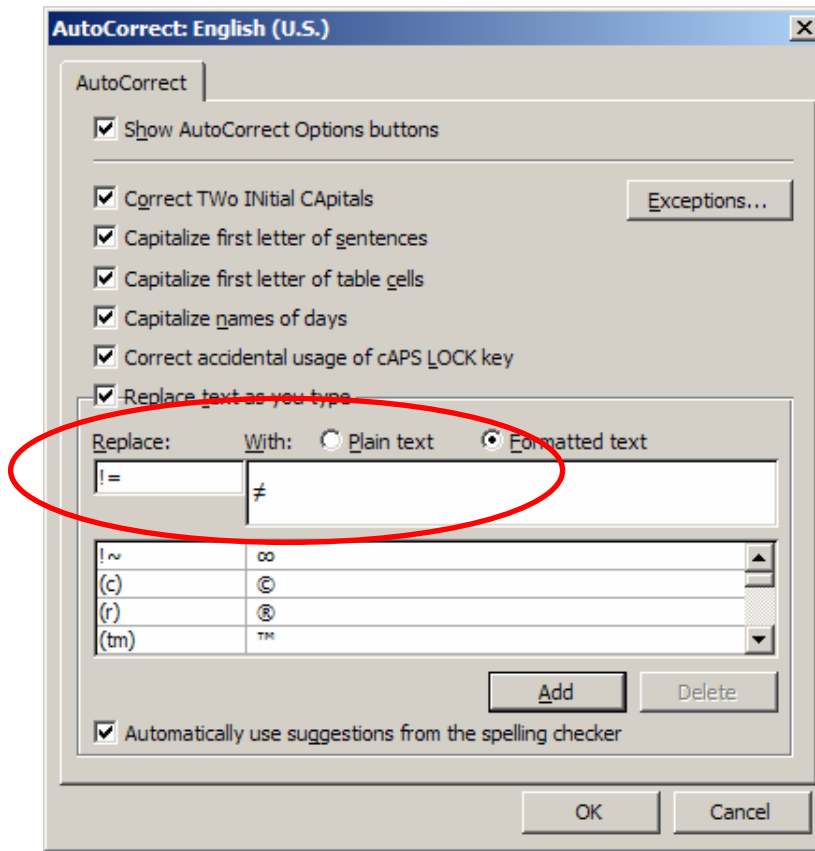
AutoCorrect: English (U.S.)

X

AutoCorrect

Show AutoCorrect Options buttons

Correct TWo INitial CApitals

Exceptions...

Capitalize first letter of sentences

Capitalize first letter of table cells

Capitalize names of days

Correct accidental usage of cAPS LOCK key

Replace text as you type

Replace:

With:

Plain text

Formatted text

!=

≠

| | |
|---|---|
| !~ | ∞ |
| (c) | © |
| (r) | ® |
| (tm) | ™ |

Add

Delete

Automatically use suggestions from the spelling checker

OK

Cancel